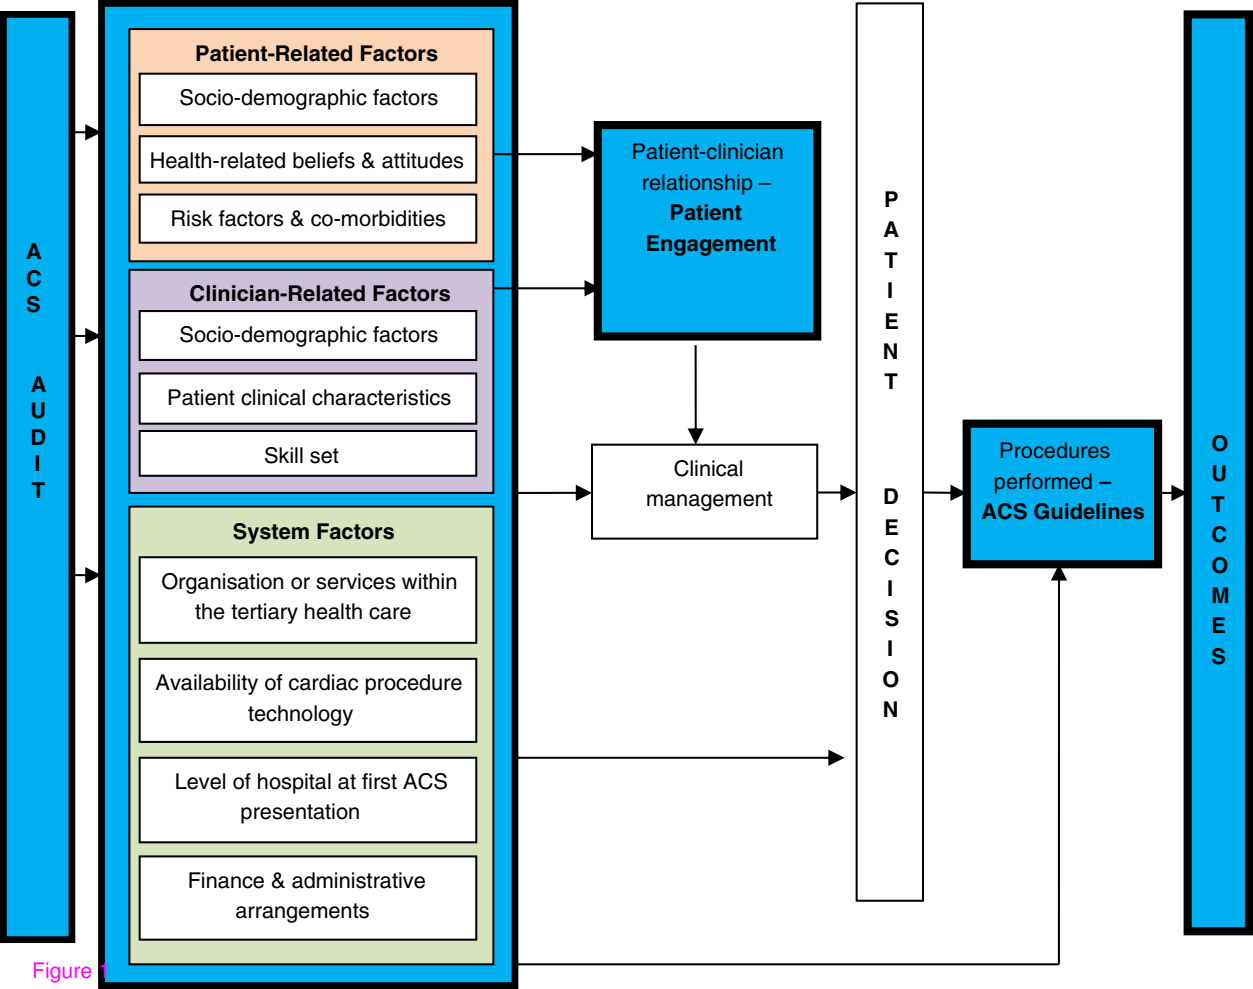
A
C
S

A
U
D
I
T

Patient-Related Factors

Socio-demographic factors

Health-related beliefs & attitudes

Risk factors & co-morbidities

Clinician-Related Factors

Socio-demographic factors

Patient clinical characteristics

Skill set

System Factors

Organisation or services within the tertiary health care

Availability of cardiac procedure technology

Level of hospital at first ACS presentation

Finance & administrative arrangements

Patient-clinician relationship – Patient Engagement

Clinical management

P
A
T
I
E
N
T

D
E
C
I
S
I
O
N

Procedures performed – ACS Guidelines

O
U
T
C
O
M
E
S

Figure 1